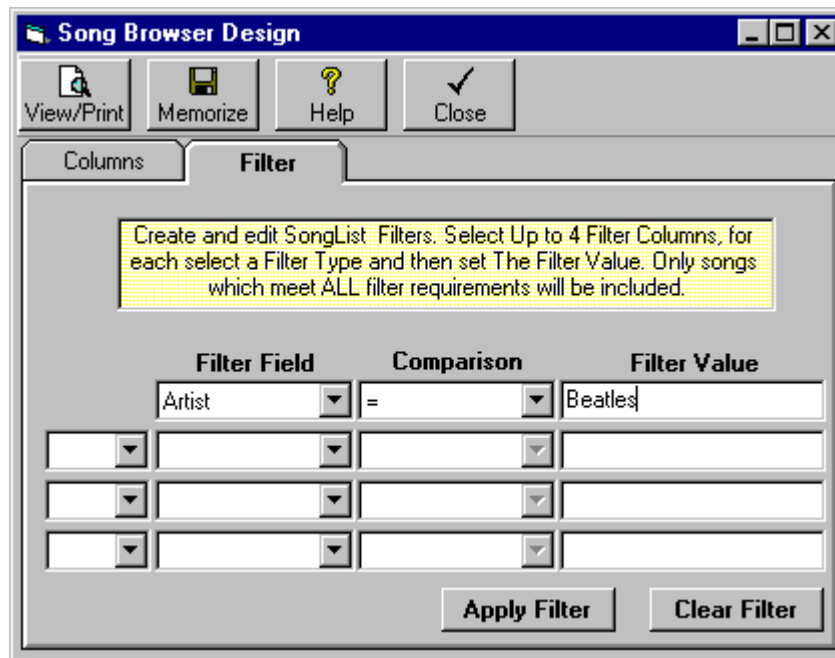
Song Browser Design

View/Print
Memorize
Help
Close

Columns
Filter

Create and edit SongList Filters. Select Up to 4 Filter Columns, for each select a Filter Type and then set The Filter Value. Only songs which meet ALL filter requirements will be included.

| Filter Field | Comparison | Filter Value |
|---|---|---|
| Artist | = | Beatles |

Apply Filter
Clear Filter